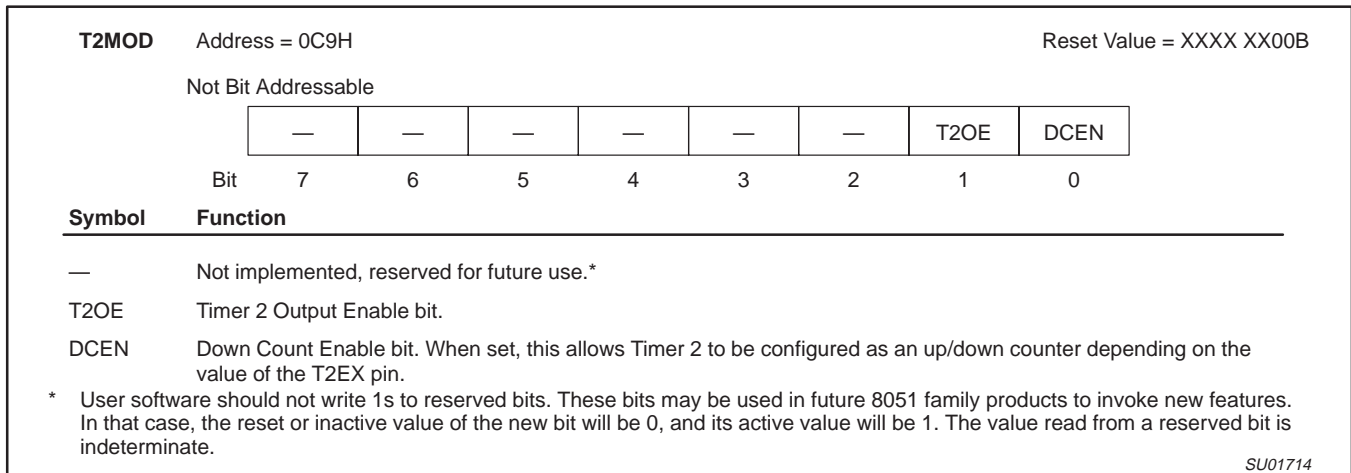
T2MOD Address = 0C9H Reset Value = XXXX XX00B

Not Bit Addressable

| — | — | — | — | — | — | T2OE | DCEN |
|---|---|---|---|---|---|---|---|

| Bit | 7 | 6 | 5 | 4 | 3 | 2 | 1 | 0 |
|---|---|---|---|---|---|---|---|---|

| Symbol | Function |
|---|---|
| — | Not implemented, reserved for future use.* |
| T2OE | Timer 2 Output Enable bit. |
| DCEN | Down Count Enable bit. When set, this allows Timer 2 to be configured as an up/down counter depending on the value of the T2EX pin. |

\* User software should not write 1s to reserved bits. These bits may be used in future 8051 family products to invoke new features. In that case, the reset or inactive value of the new bit will be 0, and its active value will be 1. The value read from a reserved bit is indeterminate.

SU01714